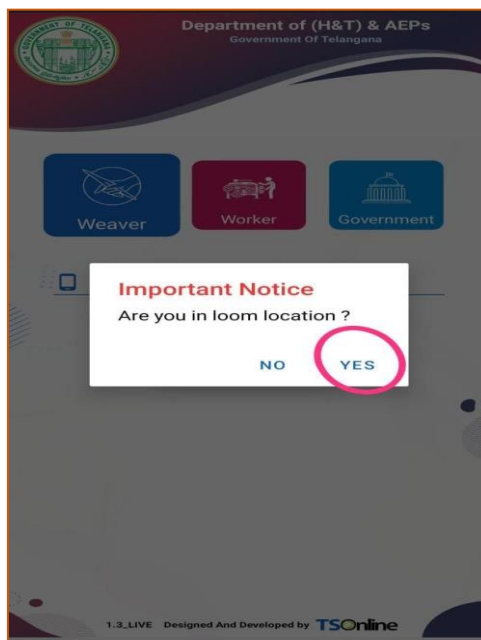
GOVERNMENT OF TELANGANA

Department of (H&T) & AEPs
Government Of Telangana

Weaver

Worker

Government

Important Notice
Are you in loom location ?

NO

YES

1.3_LIVE Designed And Developed by TSOnline